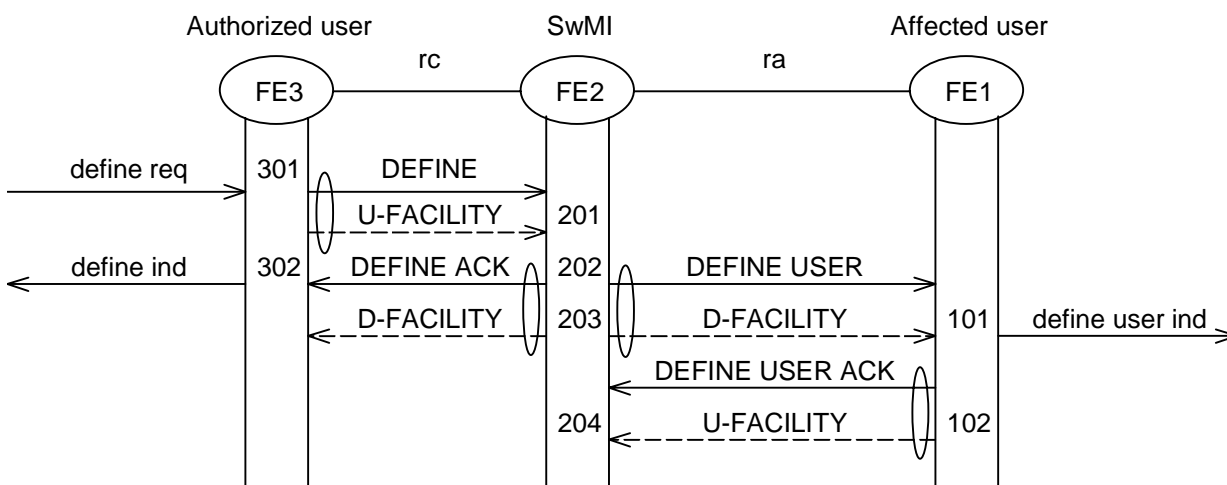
Authorized user

SwMI

Affected user

rc

ra

FE3

FE2

FE1

define req

301

DEFINE

U-FACILITY

201

define ind

302

DEFINE ACK

202

DEFINE USER

D-FACILITY

203

D-FACILITY

101

define user ind

DEFINE USER ACK

204

U-FACILITY

102